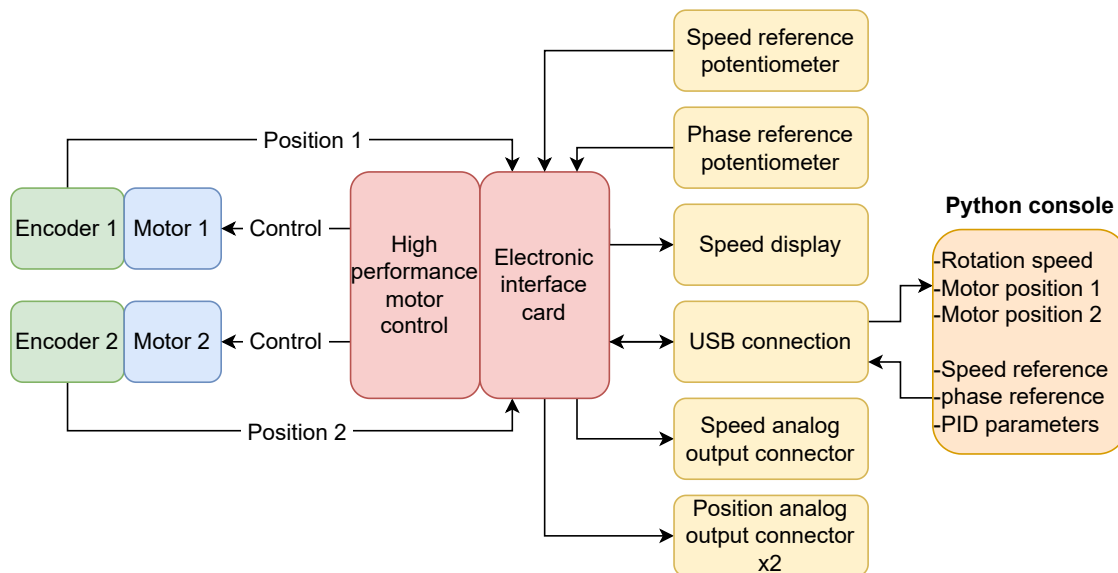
Speed reference potentiometer

Phase reference potentiometer

Position 1

Encoder 1

Motor 1

Control

High performance motor control

Electronic interface card

Speed display

Python console

-Rotation speed
-Motor position 1
-Motor position 2

-Speed reference
-phase reference
-PID parameters

Encoder 2

Motor 2

Control

USB connection

Position 2

Speed analog output connector

Position analog output connector x2